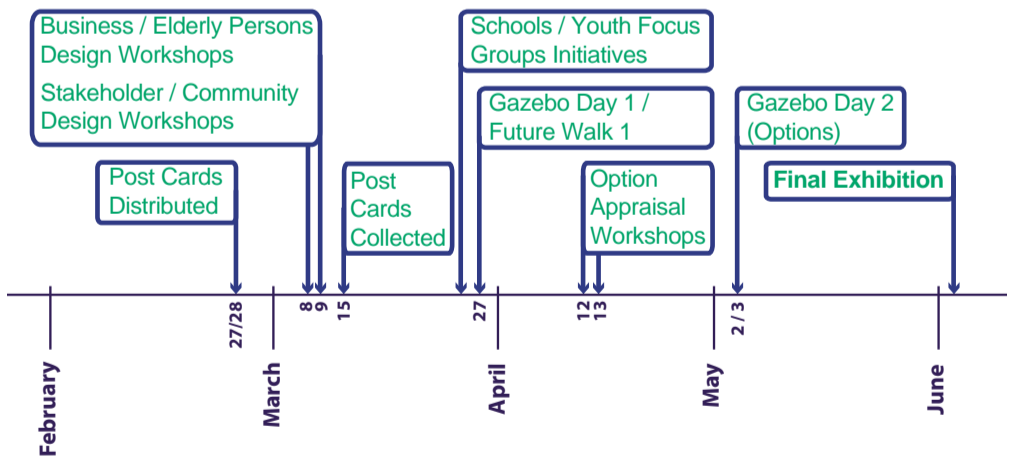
Business / Elderly Persons Design Workshops

Stakeholder / Community Design Workshops

Schools / Youth Focus Groups Initiatives

Gazebo Day 1 / Future Walk 1

Gazebo Day 2 (Options)

Post Cards Distributed

Post Cards Collected

Option Appraisal Workshops

Final Exhibition

27/28

8

9

15

27

12

13

2 / 3

February

March

April

May

June